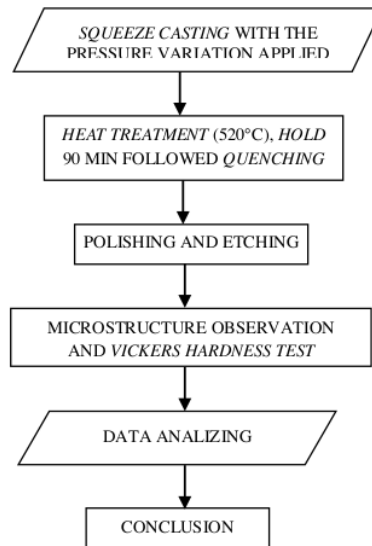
SQUEEZE CASTING WITH THE PRESSURE VARIATION APPLIED

HEAT TREATMENT (520°C), HOLD 90 MIN FOLLOWED QUENCHING

POLISHING AND ETCHING

MICROSTRUCTURE OBSERVATION AND VICKERS HARDNESS TEST

DATA ANALIZING

CONCLUSION